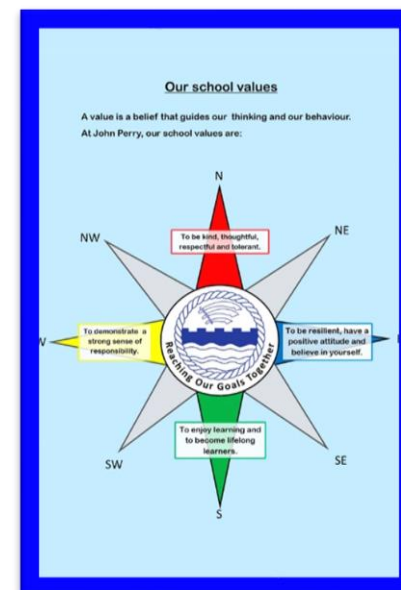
Our school values

A value is a belief that guides our thinking and our behaviour. At John Perry, our school values are:

N

NW

NE

To be kind, thoughtful, respectful and tolerant.

W

To demonstrate a strong sense of responsibility.

Reaching Our Goals Together

To be resilient, have a positive attitude and believe in yourself.

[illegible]

To enjoy learning and to become lifelong learners.

SW

SE

S